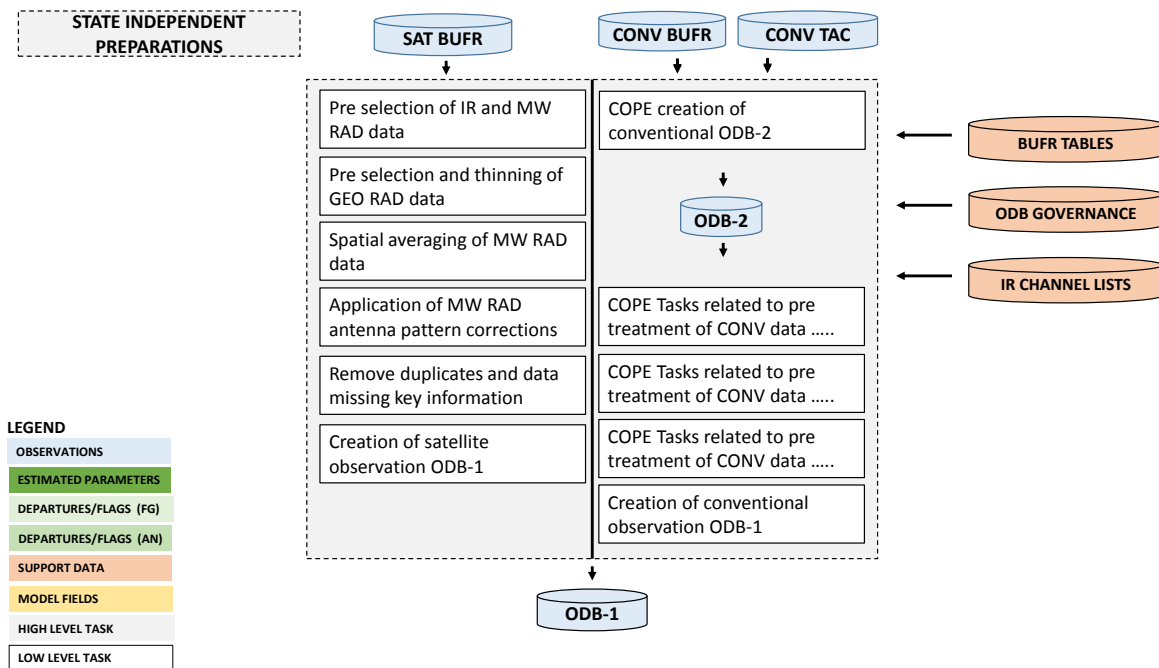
STATE INDEPENDENT PREPARATIONS

SAT BUFR

CONV BUFR

CONV TAC

Pre selection of IR and MW RAD data

Pre selection and thinning of GEO RAD data

Spatial averaging of MW RAD data

Application of MW RAD antenna pattern corrections

Remove duplicates and data missing key information

Creation of satellite observation ODB-1

COPE creation of conventional ODB-2

ODB-2

COPE Tasks related to pre treatment of CONV data …..

COPE Tasks related to pre treatment of CONV data …..

COPE Tasks related to pre treatment of CONV data …..

Creation of conventional observation ODB-1

BUFR TABLES

ODB GOVERNANCE

IR CHANNEL LISTS

ODB-1

LEGEND
OBSERVATIONS
ESTIMATED PARAMETERS
DEPARTURES/FLAGS (FG)
DEPARTURES/FLAGS (AN)
SUPPORT DATA
MODEL FIELDS
HIGH LEVEL TASK
LOW LEVEL TASK